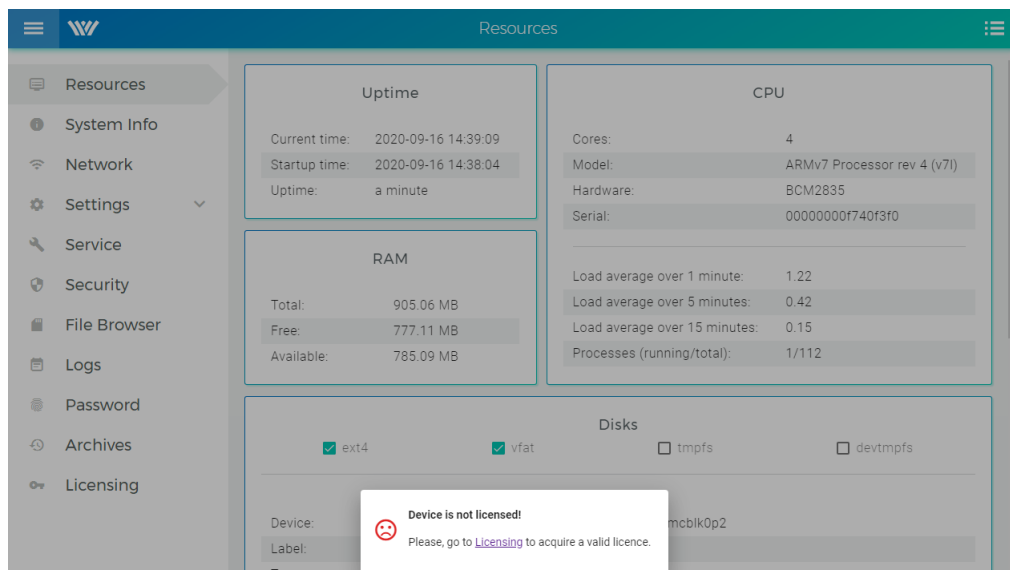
Resources

Resources
System Info
Network
Settings
Service
Security
File Browser
Logs
Password
Archives
Licensing

Uptime

| | |
|---|---|
| Current time: | 2020-09-16 14:39:09 |
| Startup time: | 2020-09-16 14:38:04 |
| Uptime: | a minute |

RAM

| | |
|---|---|
| Total: | 905.06 MB |
| Free: | 777.11 MB |
| Available: | 785.09 MB |

CPU

| | |
|---|---|
| Cores: | 4 |
| Model: | ARMv7 Processor rev 4 (v7l) |
| Hardware: | BCM2835 |
| Serial: | 00000000f740f3f0 |

| | |
|---|---|
| Load average over 1 minute: | 1.22 |
| Load average over 5 minutes: | 0.42 |
| Load average over 15 minutes: | 0.15 |
| Processes (running/total): | 1/112 |

Disks

ext4 vfat tmpfs devtmpfs

Device: mcblk0p2
Label:

Device is not licensed!
Please, go to Licensing to acquire a valid licence.